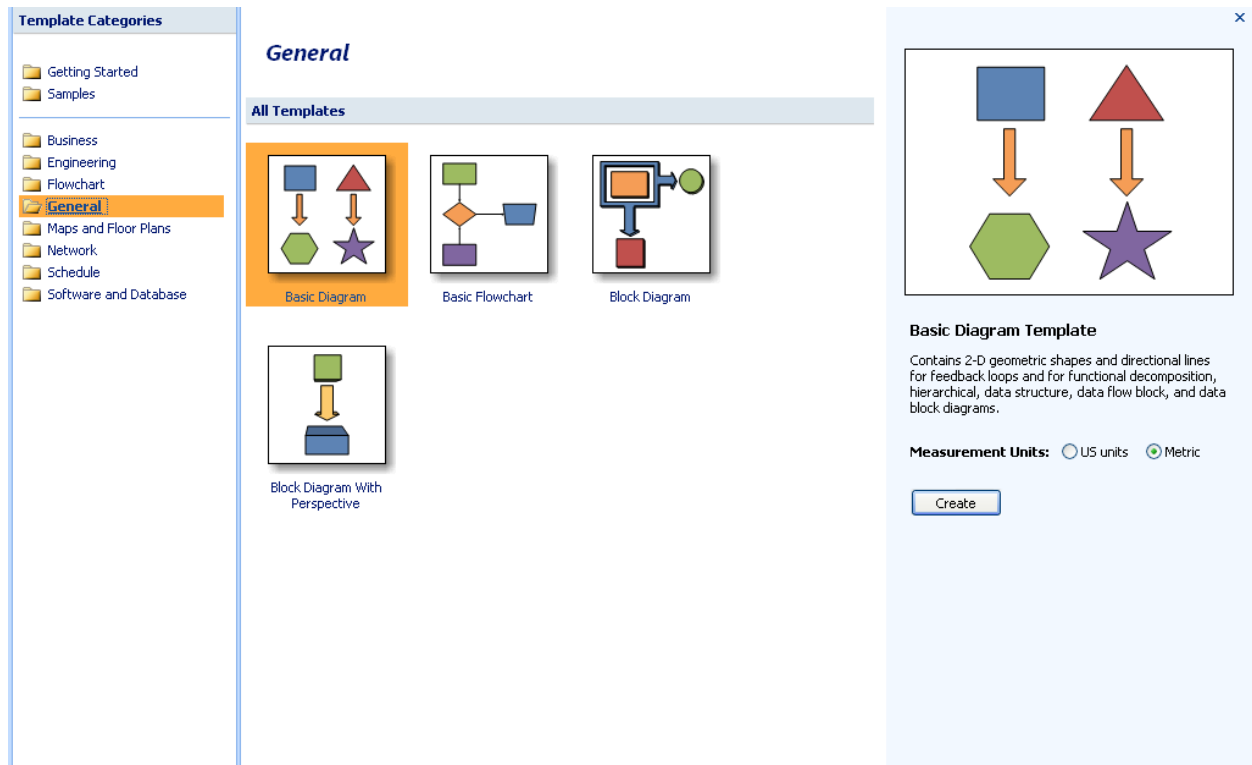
Template Categories

Getting Started
Samples

Business
Engineering
Flowchart
General
Maps and Floor Plans
Network
Schedule
Software and Database

General

All Templates

Basic Diagram
Basic Flowchart
Block Diagram
Block Diagram With Perspective

×

Basic Diagram Template

Contains 2-D geometric shapes and directional lines for feedback loops and for functional decomposition, hierarchical, data structure, data flow block, and data block diagrams.

Measurement Units: US units Metric

Create